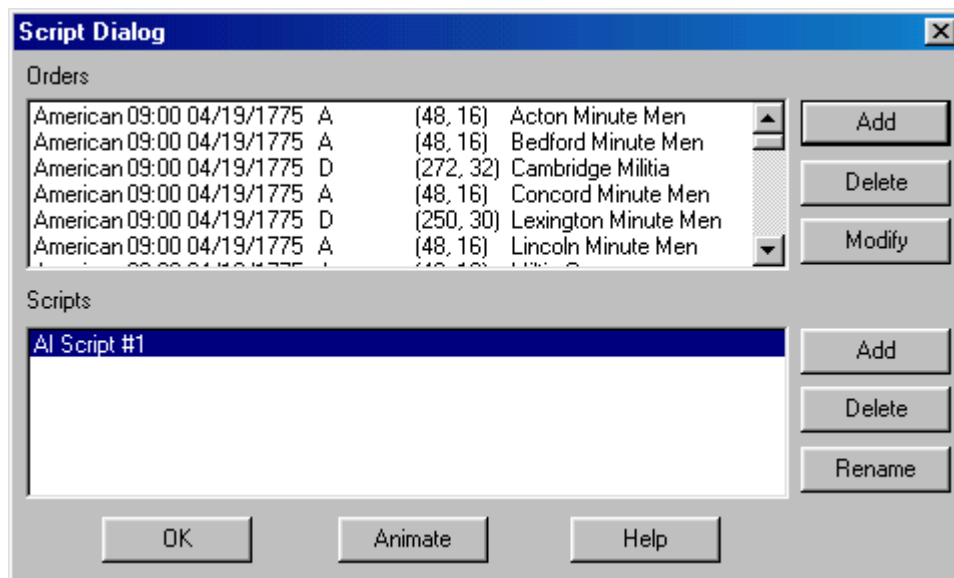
Script Dialog

Orders

| | | | | |
|---|---|---|---|---|
| American | 09:00 04/19/1775 | A | (48, 16) | Acton Minute Men |
| American | 09:00 04/19/1775 | A | (48, 16) | Bedford Minute Men |
| American | 09:00 04/19/1775 | D | (272, 32) | Cambridge Militia |
| American | 09:00 04/19/1775 | A | (48, 16) | Concord Minute Men |
| American | 09:00 04/19/1775 | D | (250, 30) | Lexington Minute Men |
| American | 09:00 04/19/1775 | A | (48, 16) | Lincoln Minute Men |
| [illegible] | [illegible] | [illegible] | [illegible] | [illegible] |

Add
Delete
Modify

Scripts

AI Script #1

Add
Delete
Rename

OK
Animate
Help